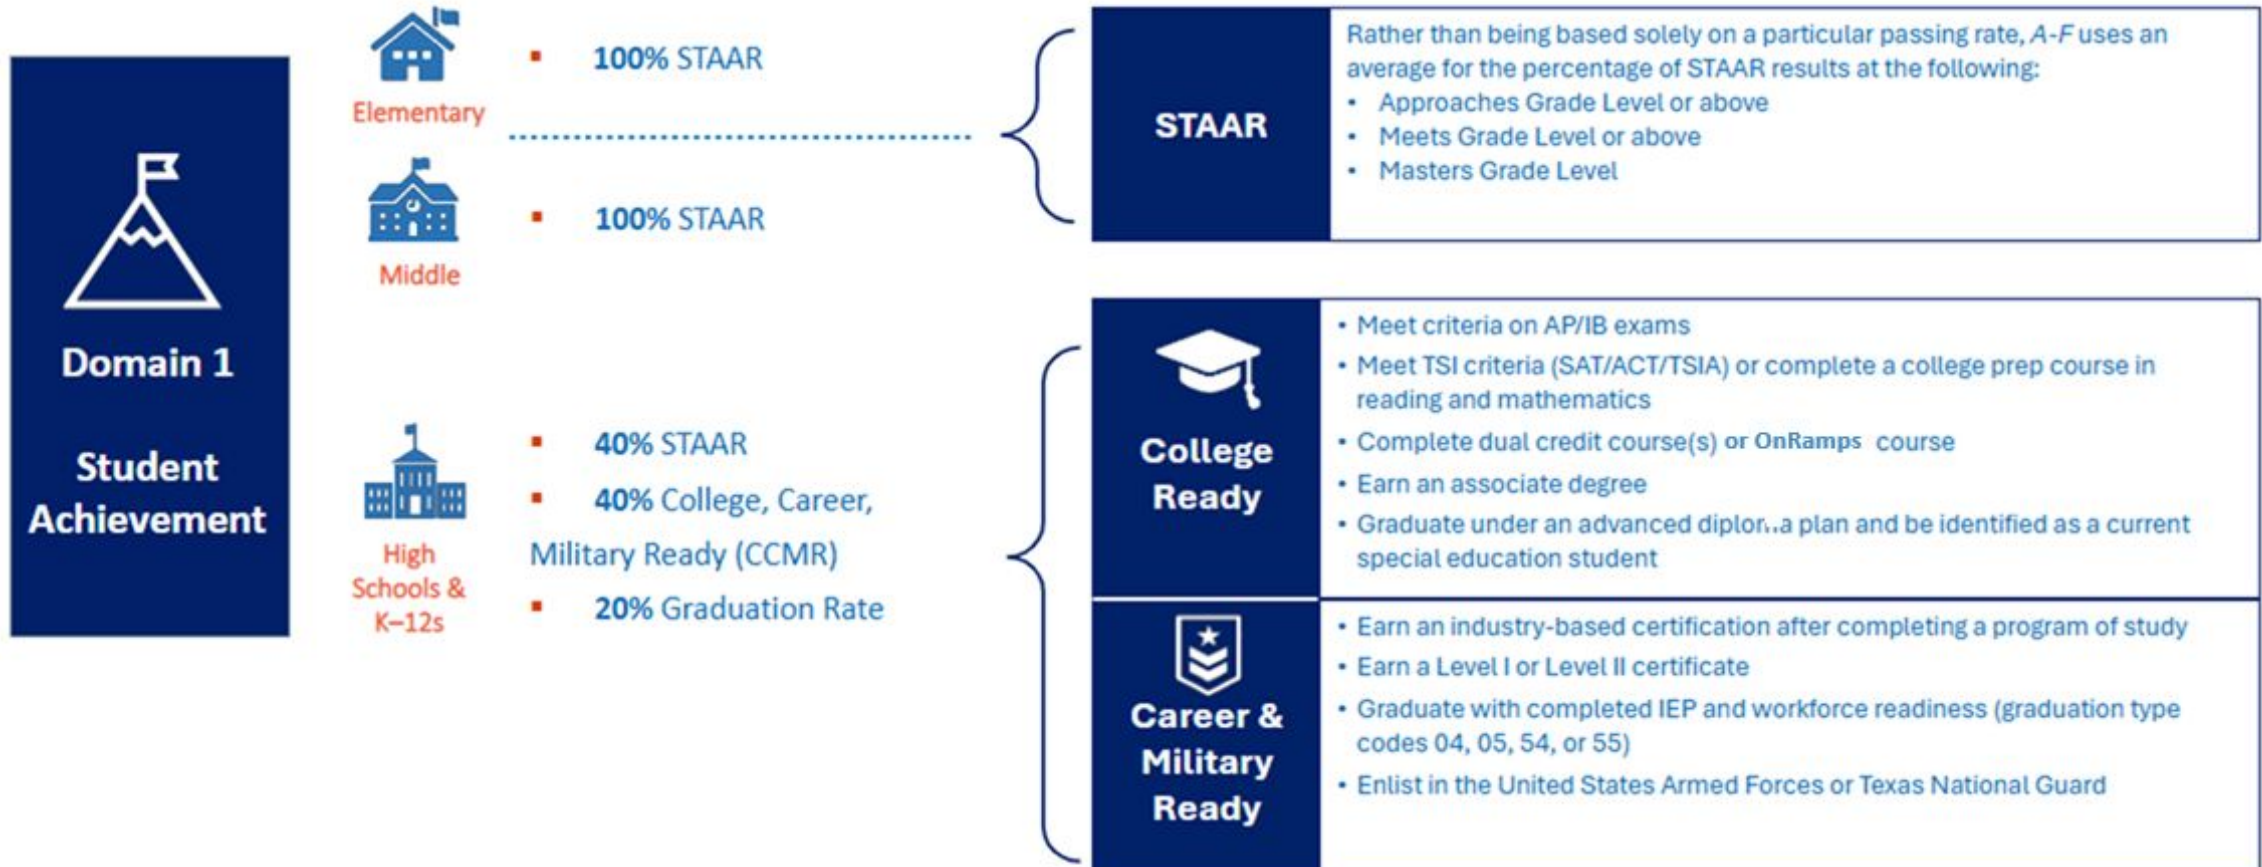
Domain 1

Student Achievement

Elementary

100% STAAR

Middle

100% STAAR

High Schools & K–12s

40% STAAR

40% College, Career, Military Ready (CCMR)

20% Graduation Rate

STAAR

Rather than being based solely on a particular passing rate, A-F uses an average for the percentage of STAAR results at the following:
• Approaches Grade Level or above
• Meets Grade Level or above
• Masters Grade Level

College Ready

• Meet criteria on AP/IB exams
• Meet TSI criteria (SAT/ACT/TSIA) or complete a college prep course in reading and mathematics
• Complete dual credit course(s) or OnRamps course
• Earn an associate degree
• Graduate under an advanced diplo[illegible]a plan and be identified as a current special education student

Career & Military Ready

• Earn an industry-based certification after completing a program of study
• Earn a Level I or Level II certificate
• Graduate with completed IEP and workforce readiness (graduation type codes 04, 05, 54, or 55)
• Enlist in the United States Armed Forces or Texas National Guard